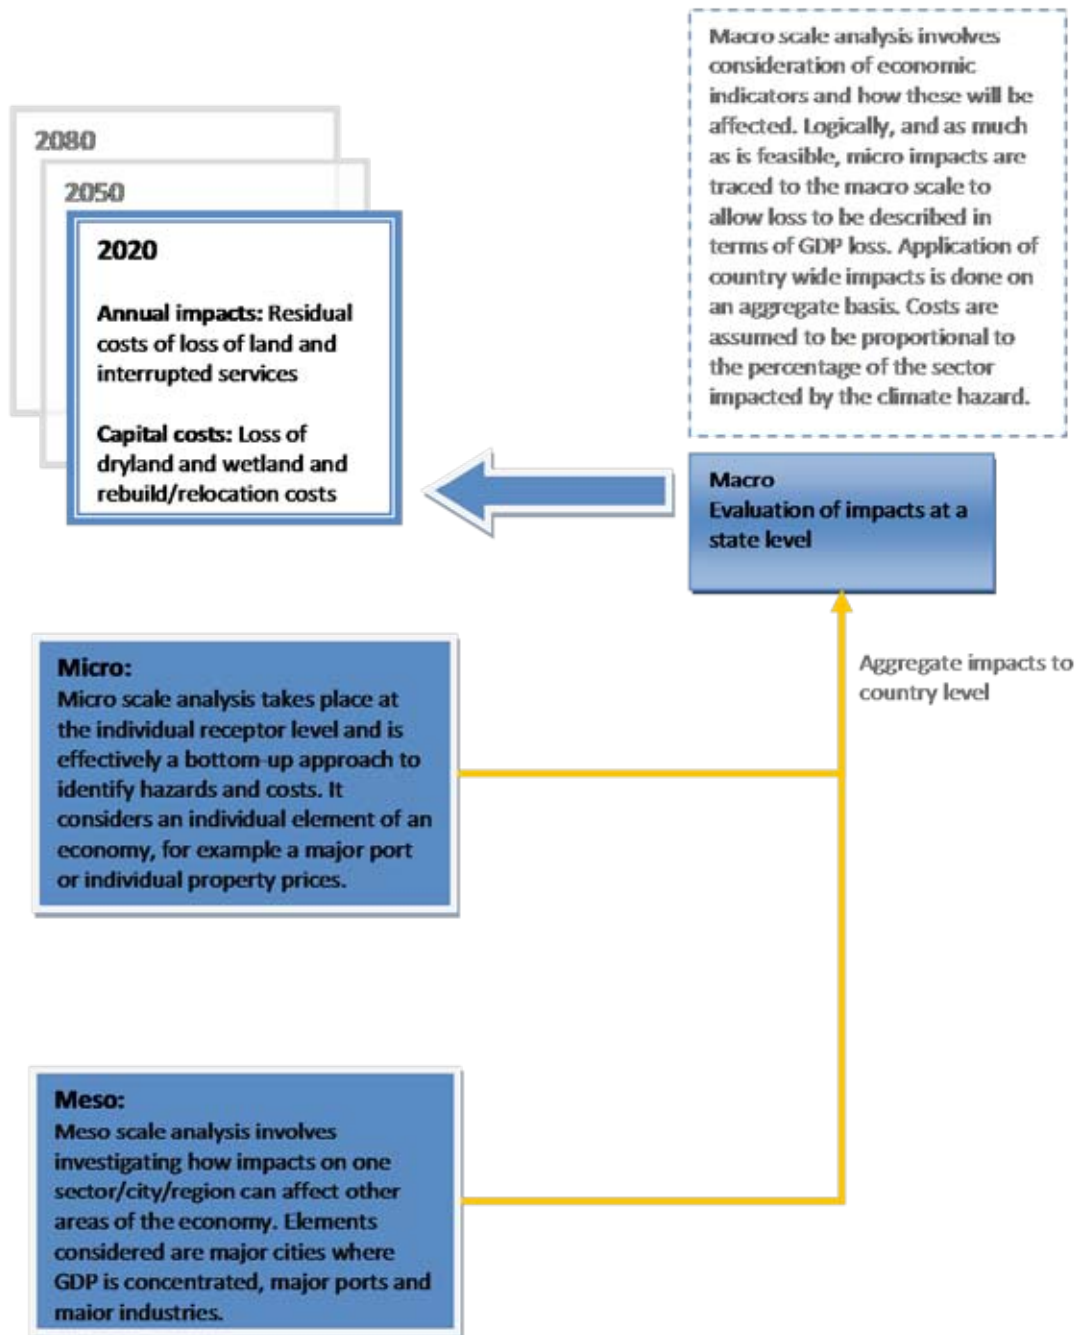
2080

2050

2020

Annual impacts: Residual costs of loss of land and interrupted services

Capital costs: Loss of dryland and wetland and rebuild/relocation costs

Macro scale analysis involves consideration of economic indicators and how these will be affected. Logically, and as much as is feasible, micro impacts are traced to the macro scale to allow loss to be described in terms of GDP loss. Application of country wide impacts is done on an aggregate basis. Costs are assumed to be proportional to the percentage of the sector impacted by the climate hazard.

Macro
Evaluation of impacts at a state level

Aggregate impacts to country level

Micro:
Micro scale analysis takes place at the individual receptor level and is effectively a bottom-up approach to identify hazards and costs. It considers an individual element of an economy, for example a major port or individual property prices.

Meso:
Meso scale analysis involves investigating how impacts on one sector/city/region can affect other areas of the economy. Elements considered are major cities where GDP is concentrated, major ports and major industries.